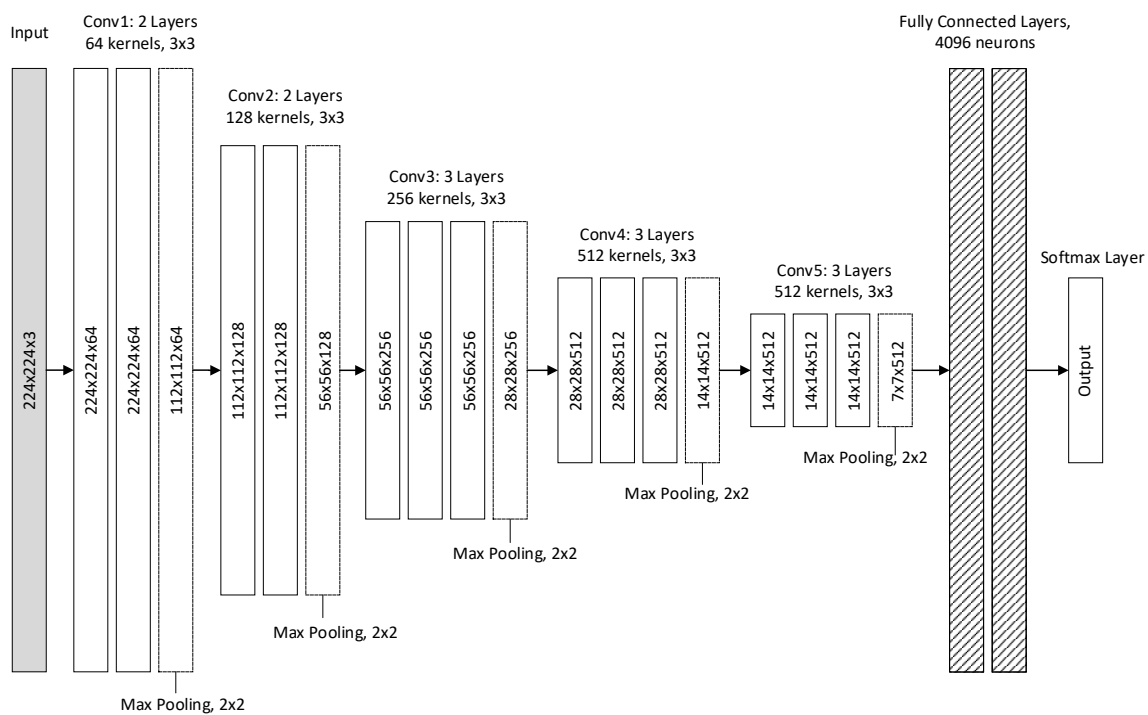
Input

Conv1: 2 Layers
64 kernels, 3x3

224x224x3

224x224x64

224x224x64

112x112x64

Max Pooling, 2x2

Conv2: 2 Layers
128 kernels, 3x3

112x112x128

112x112x128

56x56x128

Max Pooling, 2x2

Conv3: 3 Layers
256 kernels, 3x3

56x56x256

56x56x256

56x56x256

28x28x256

Max Pooling, 2x2

Conv4: 3 Layers
512 kernels, 3x3

28x28x512

28x28x512

28x28x512

14x14x512

Max Pooling, 2x2

Conv5: 3 Layers
512 kernels, 3x3

14x14x512

14x14x512

14x14x512

7x7x512

Max Pooling, 2x2

Fully Connected Layers,
4096 neurons

Softmax Layer

Output